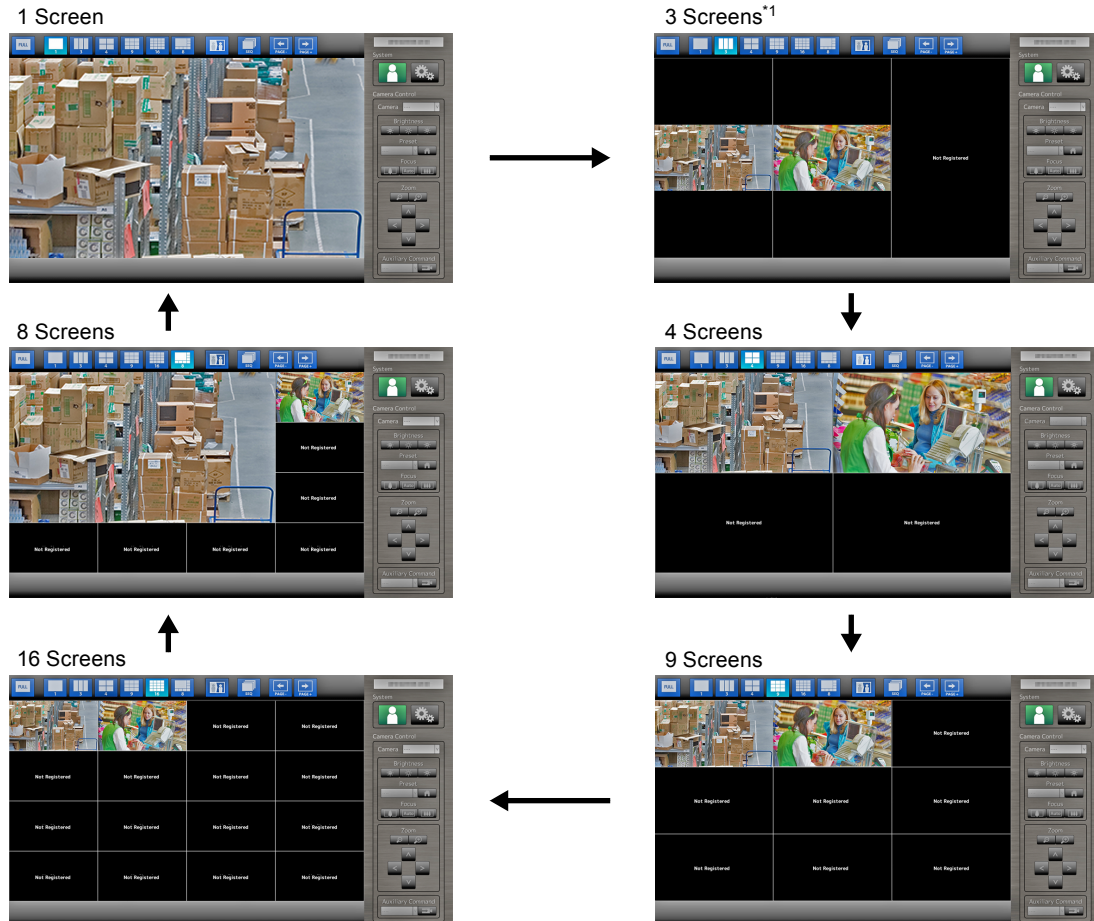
1 Screen

3 Screens$^{*1}$

FULL

System

Camera Control

Camera

Brightness

Preset

Focus

Zoom

Auxiliary Command

Not Registered

8 Screens

4 Screens

Not Registered

Not Registered

Not Registered

Not Registered

Not Registered

Not Registered

Not Registered

Not Registered

16 Screens

9 Screens

Not Registered

Not Registered

Not Registered

Not Registered

Not Registered

Not Registered

Not Registered

Not Registered

Not Registered

Not Registered

Not Registered

Not Registered

Not Registered

Not Registered

Not Registered

Not Registered

Not Registered

Not Registered

Not Registered

Not Registered